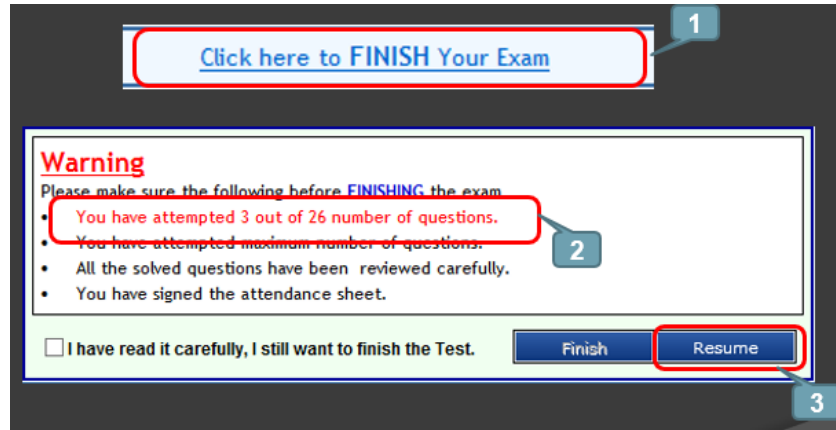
Click here to FINISH Your Exam

1

Warning

Please make sure the following before FINISHING the exam.

- You have attempted 3 out of 26 number of questions.
- You have attempted maximum number of questions.
- All the solved questions have been reviewed carefully.
- You have signed the attendance sheet.

2

I have read it carefully, I still want to finish the Test.

Finish

Resume

3